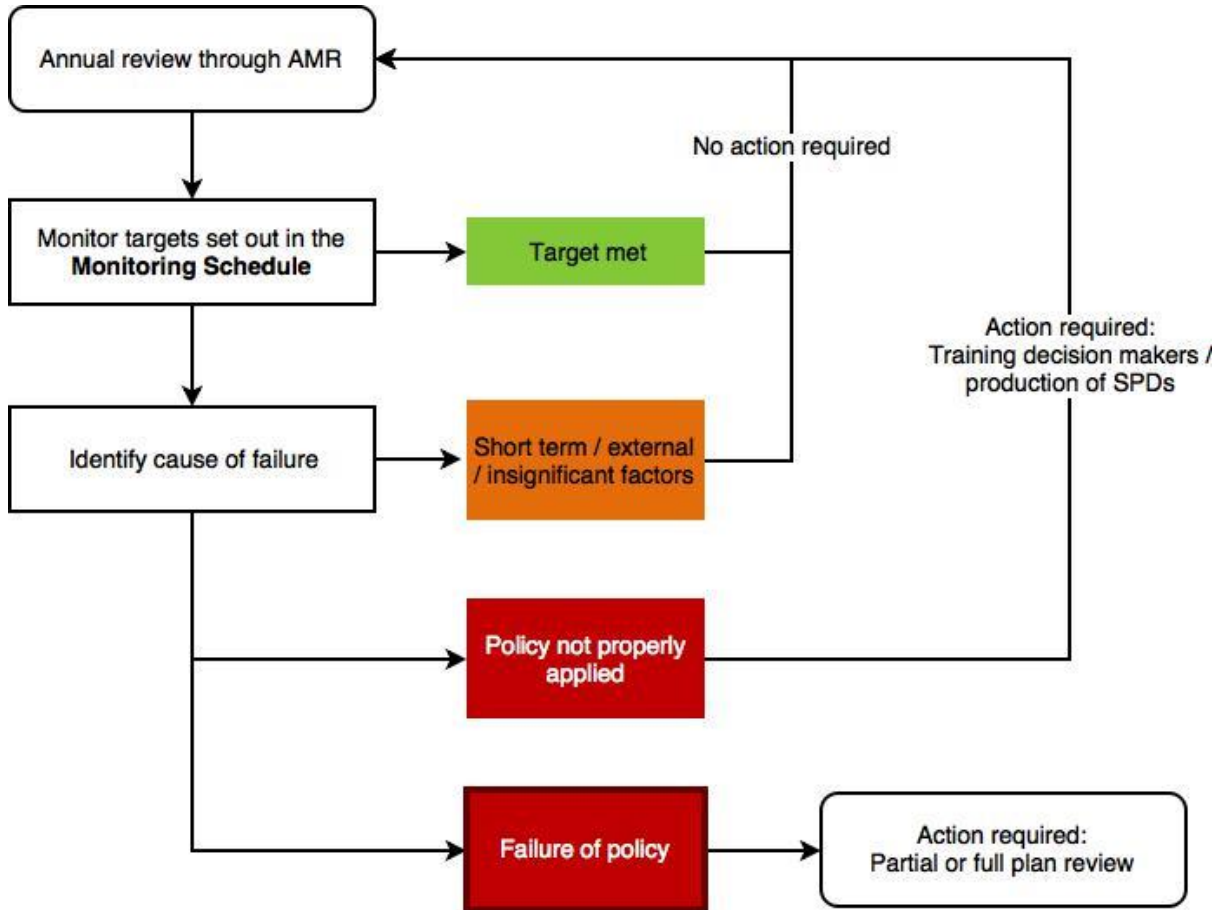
Annual review through AMR

No action required

Monitor targets set out in the **Monitoring Schedule**

Target met

Action required: Training decision makers / production of SPDs

Identify cause of failure

Short term / external / insignificant factors

Policy not properly applied

Failure of policy

Action required: Partial or full plan review